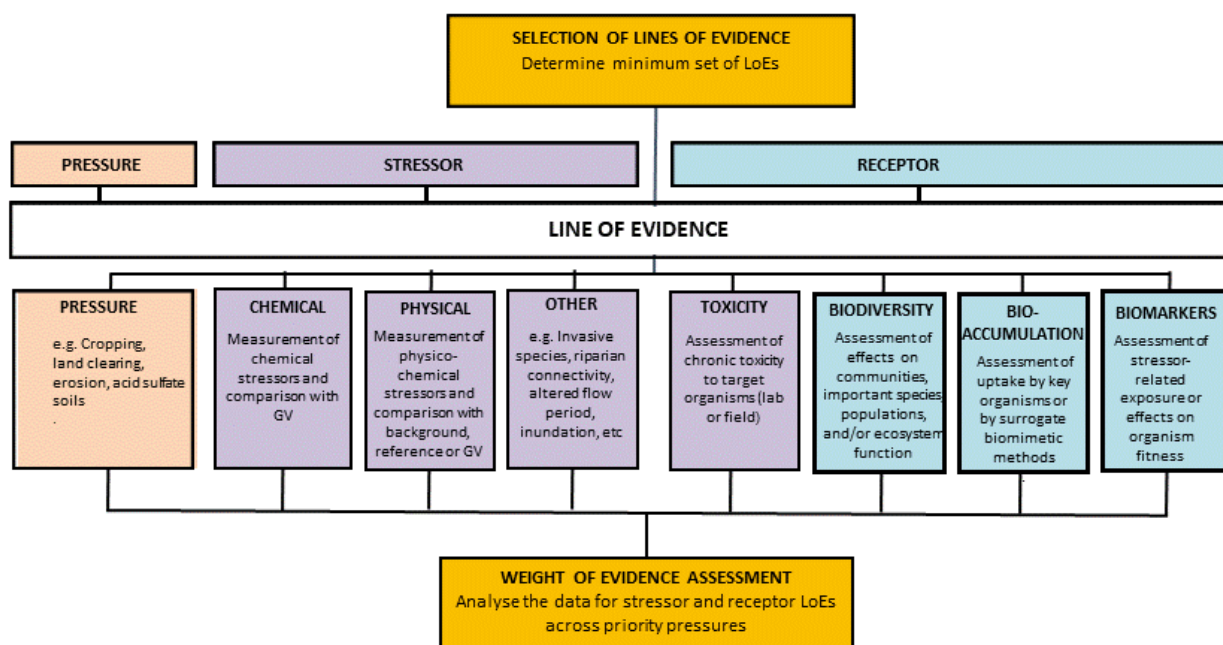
SELECTION OF LINES OF EVIDENCE
Determine minimum set of LoEs

PRESSURE

STRESSOR

RECEPTOR

LINE OF EVIDENCE

PRESSURE
e.g. Cropping, land clearing, erosion, acid sulfate soils
.

CHEMICAL
Measurement of chemical stressors and comparison with GV

PHYSICAL
Measurement of physico-chemical stressors and comparison with background, reference or GV

OTHER
e.g. Invasive species, riparian connectivity, altered flow period, inundation, etc

TOXICITY
Assessment of chronic toxicity to target organisms (lab or field)

BIODIVERSITY
Assessment of effects on communities, important species populations, and/or ecosystem function

BIO-ACCUMULATION
Assessment of uptake by key organisms or by surrogate biomimetic methods

BIOMARKERS
Assessment of stressor-related exposure or effects on organism fitness

WEIGHT OF EVIDENCE ASSESSMENT
Analyse the data for stressor and receptor LoEs across priority pressures